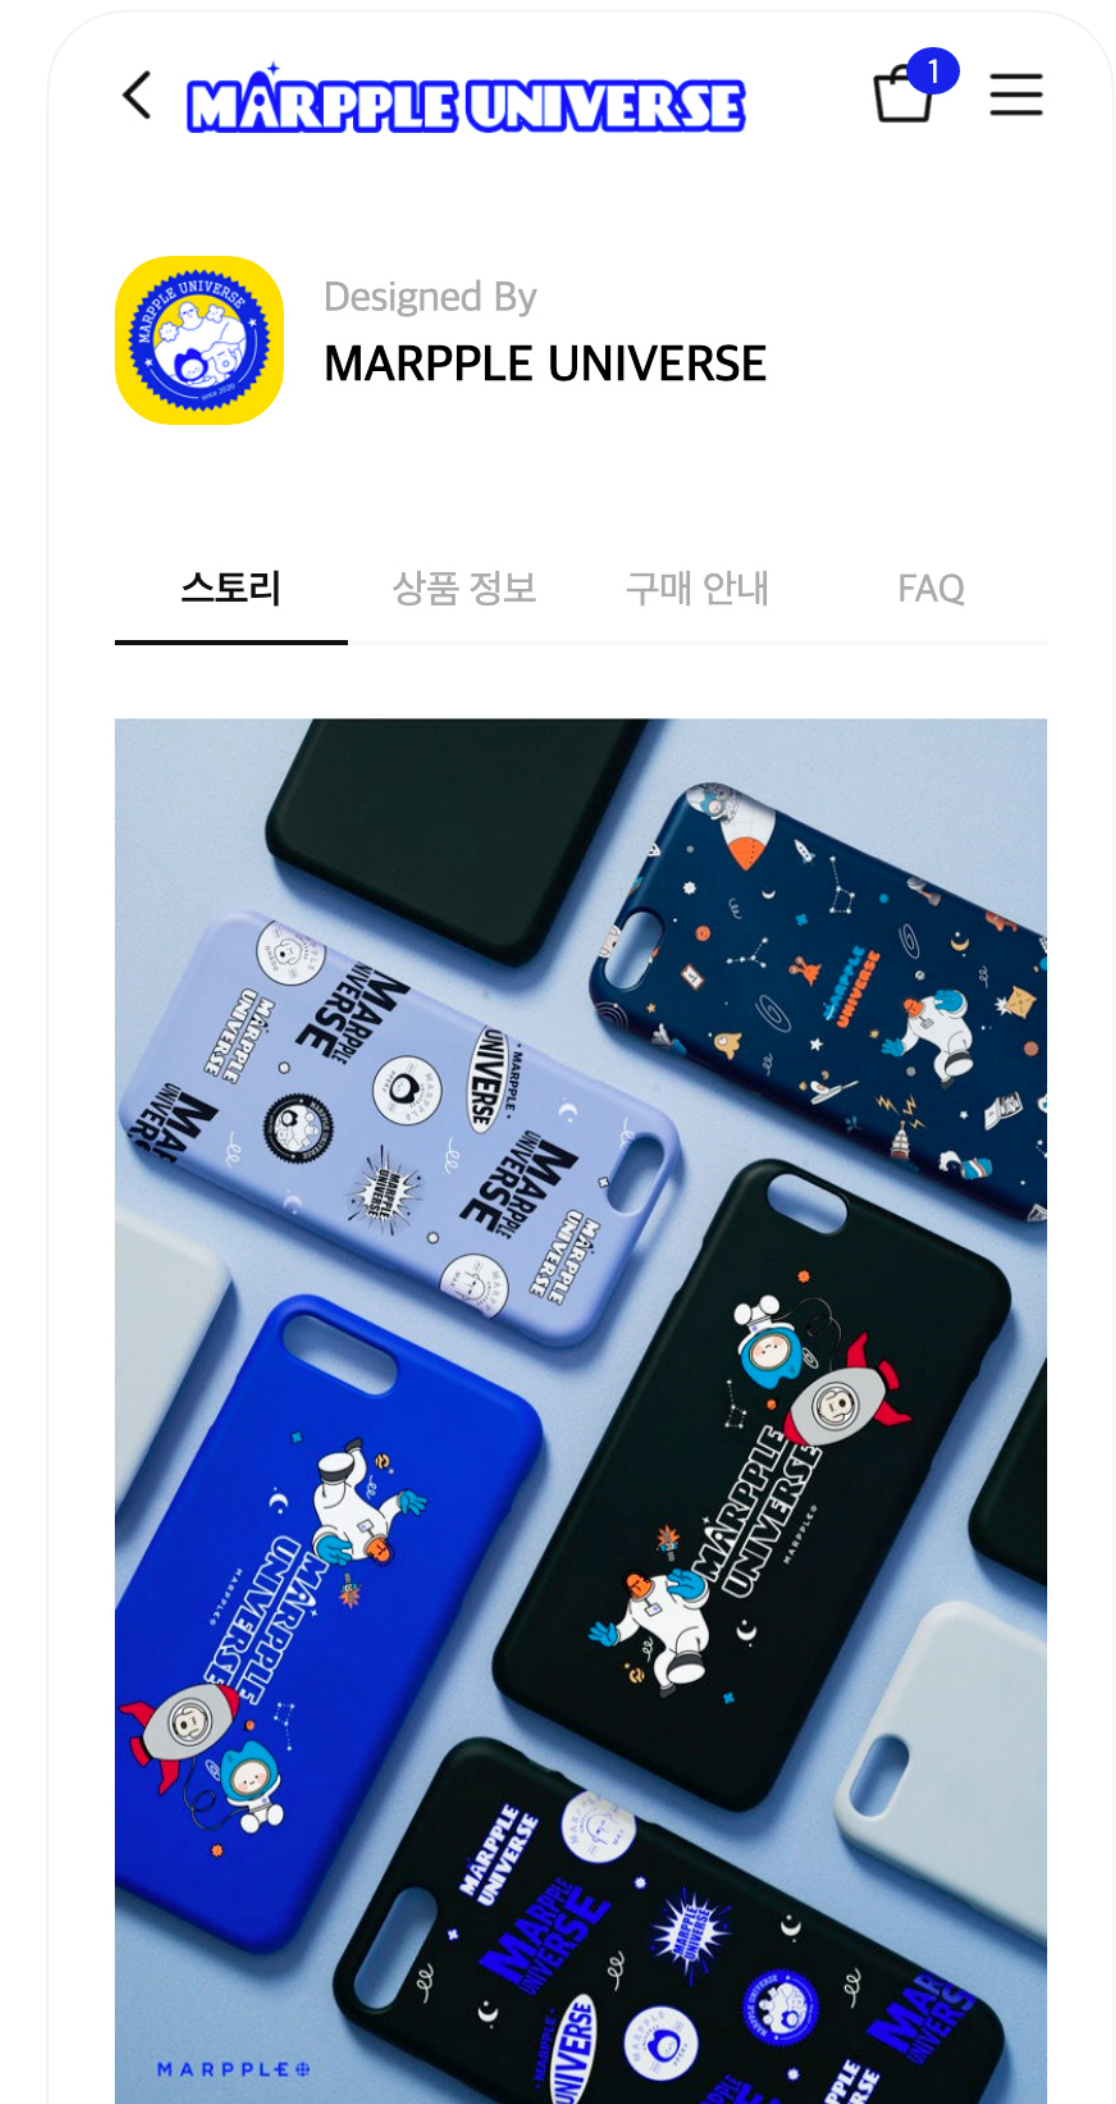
MARPPLE UNIVERSE

1

MARPPLE UNIVERSE since 2020

Designed By
MARPPLE UNIVERSE

스토리
상품 정보
구매 안내
FAQ

MARPPLE UNIVERSE
MARPPLE UNIVERSE
MARPPLE UNIVERSE
MARPPLE UNIVERSE
MARPPLE UNIVERSE
MARPPLE UNIVERSE

MARPPLE